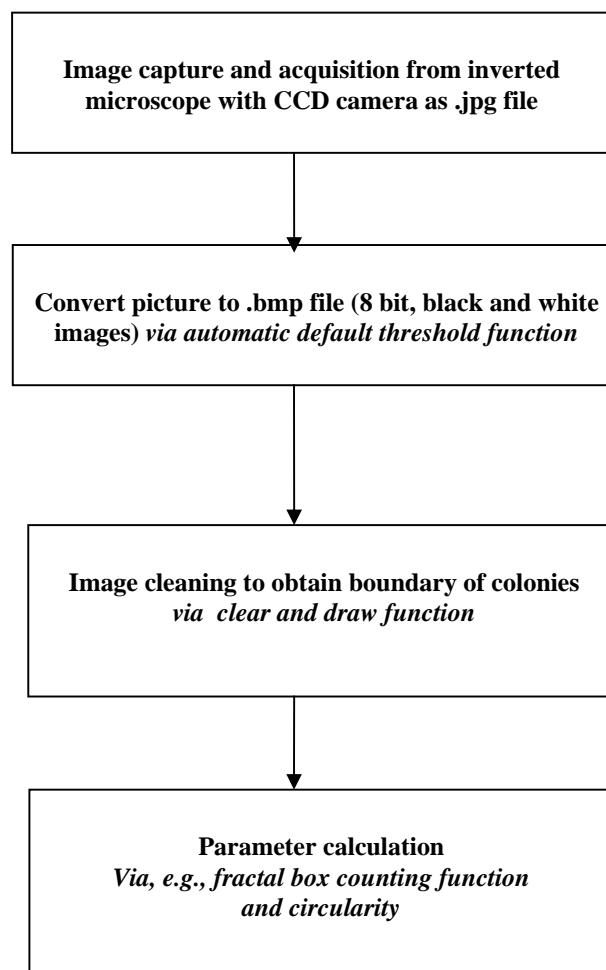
Image capture and acquisition from inverted microscope with CCD camera as .jpg file

Convert picture to .bmp file (8 bit, black and white images) *via automatic default threshold function*

Image cleaning to obtain boundary of colonies *via clear and draw function*

Parameter calculation *Via, e.g., fractal box counting function and circularity*